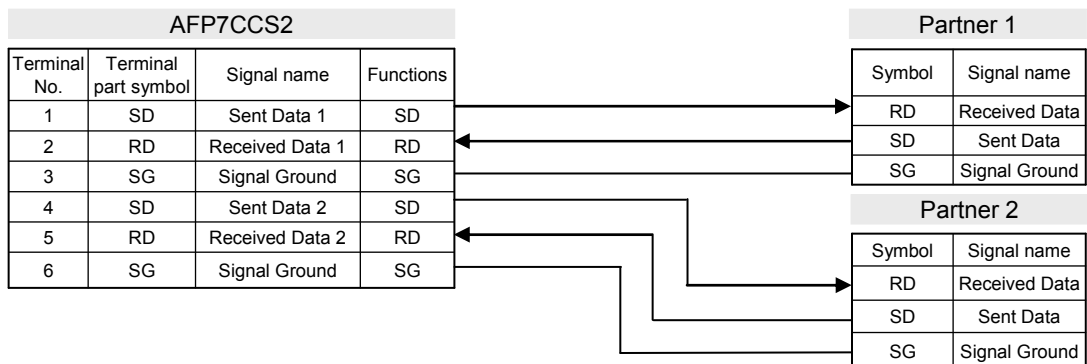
AFP7CCS2

| Terminal No. | Terminal part symbol | Signal name | Functions |
|---|---|---|---|
| 1 | SD | Sent Data 1 | SD |
| 2 | RD | Received Data 1 | RD |
| 3 | SG | Signal Ground | SG |
| 4 | SD | Sent Data 2 | SD |
| 5 | RD | Received Data 2 | RD |
| 6 | SG | Signal Ground | SG |

Partner 1

| Symbol | Signal name |
|---|---|
| RD | Received Data |
| SD | Sent Data |
| SG | Signal Ground |

Partner 2

| Symbol | Signal name |
|---|---|
| RD | Received Data |
| SD | Sent Data |
| SG | Signal Ground |